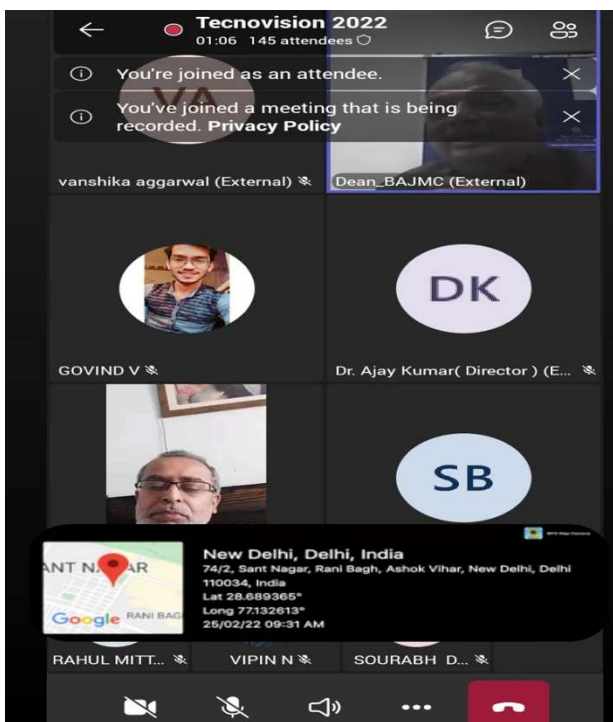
Tecnovision 2022
01:06 145 attendees

You're joined as an attendee.

You've joined a meeting that is being recorded. Privacy Policy

VA

vanshika aggarwal (External)

Dean_BAJMC (External)

GOVIND V

DK

Dr. Ajay Kumar( Director ) (E...

SB

ANT N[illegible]AR

Google RANI BAG

New Delhi, Delhi, India
74/2, Sant Nagar, Rani Bagh, Ashok Vihar, New Delhi, Delhi 110034, India
Lat 28.689365°
Long 77.132613°
25/02/22 09:31 AM

RAHUL MITT...

VIPIN N

SOURABH D...